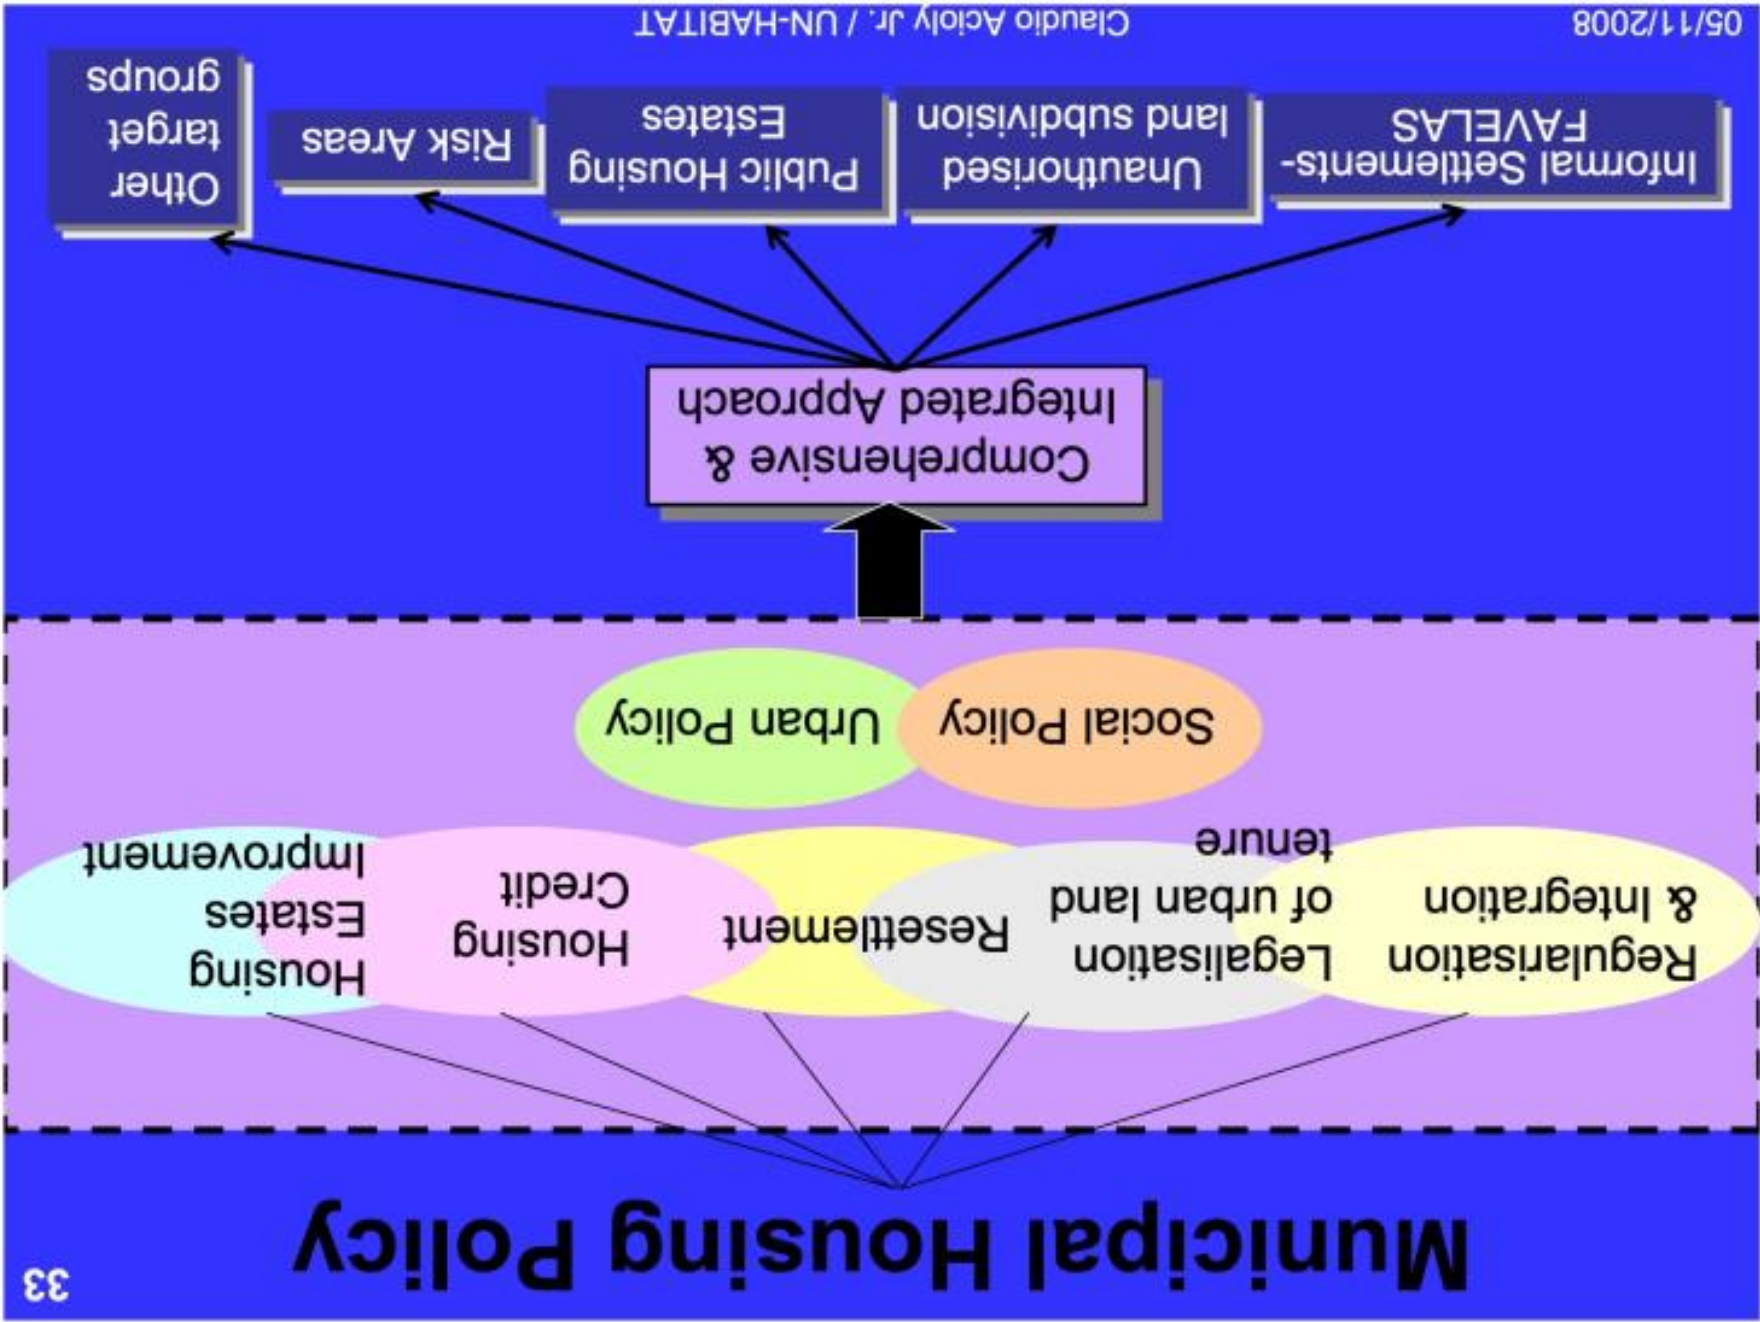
Municipal Housing Policy

33

Regularisation & Integration

Legalisation of urban land tenure

Resettlement

Housing Credit

Housing Estates Improvement

Social Policy

Urban Policy

Comprehensive & Integrated Approach

Informal Settlements- FAVELAS

Unauthorised land subdivision

Public Housing Estates

Risk Areas

Other target groups

05/11/2008

Claudio Acioly Jr. / UN-HABITAT